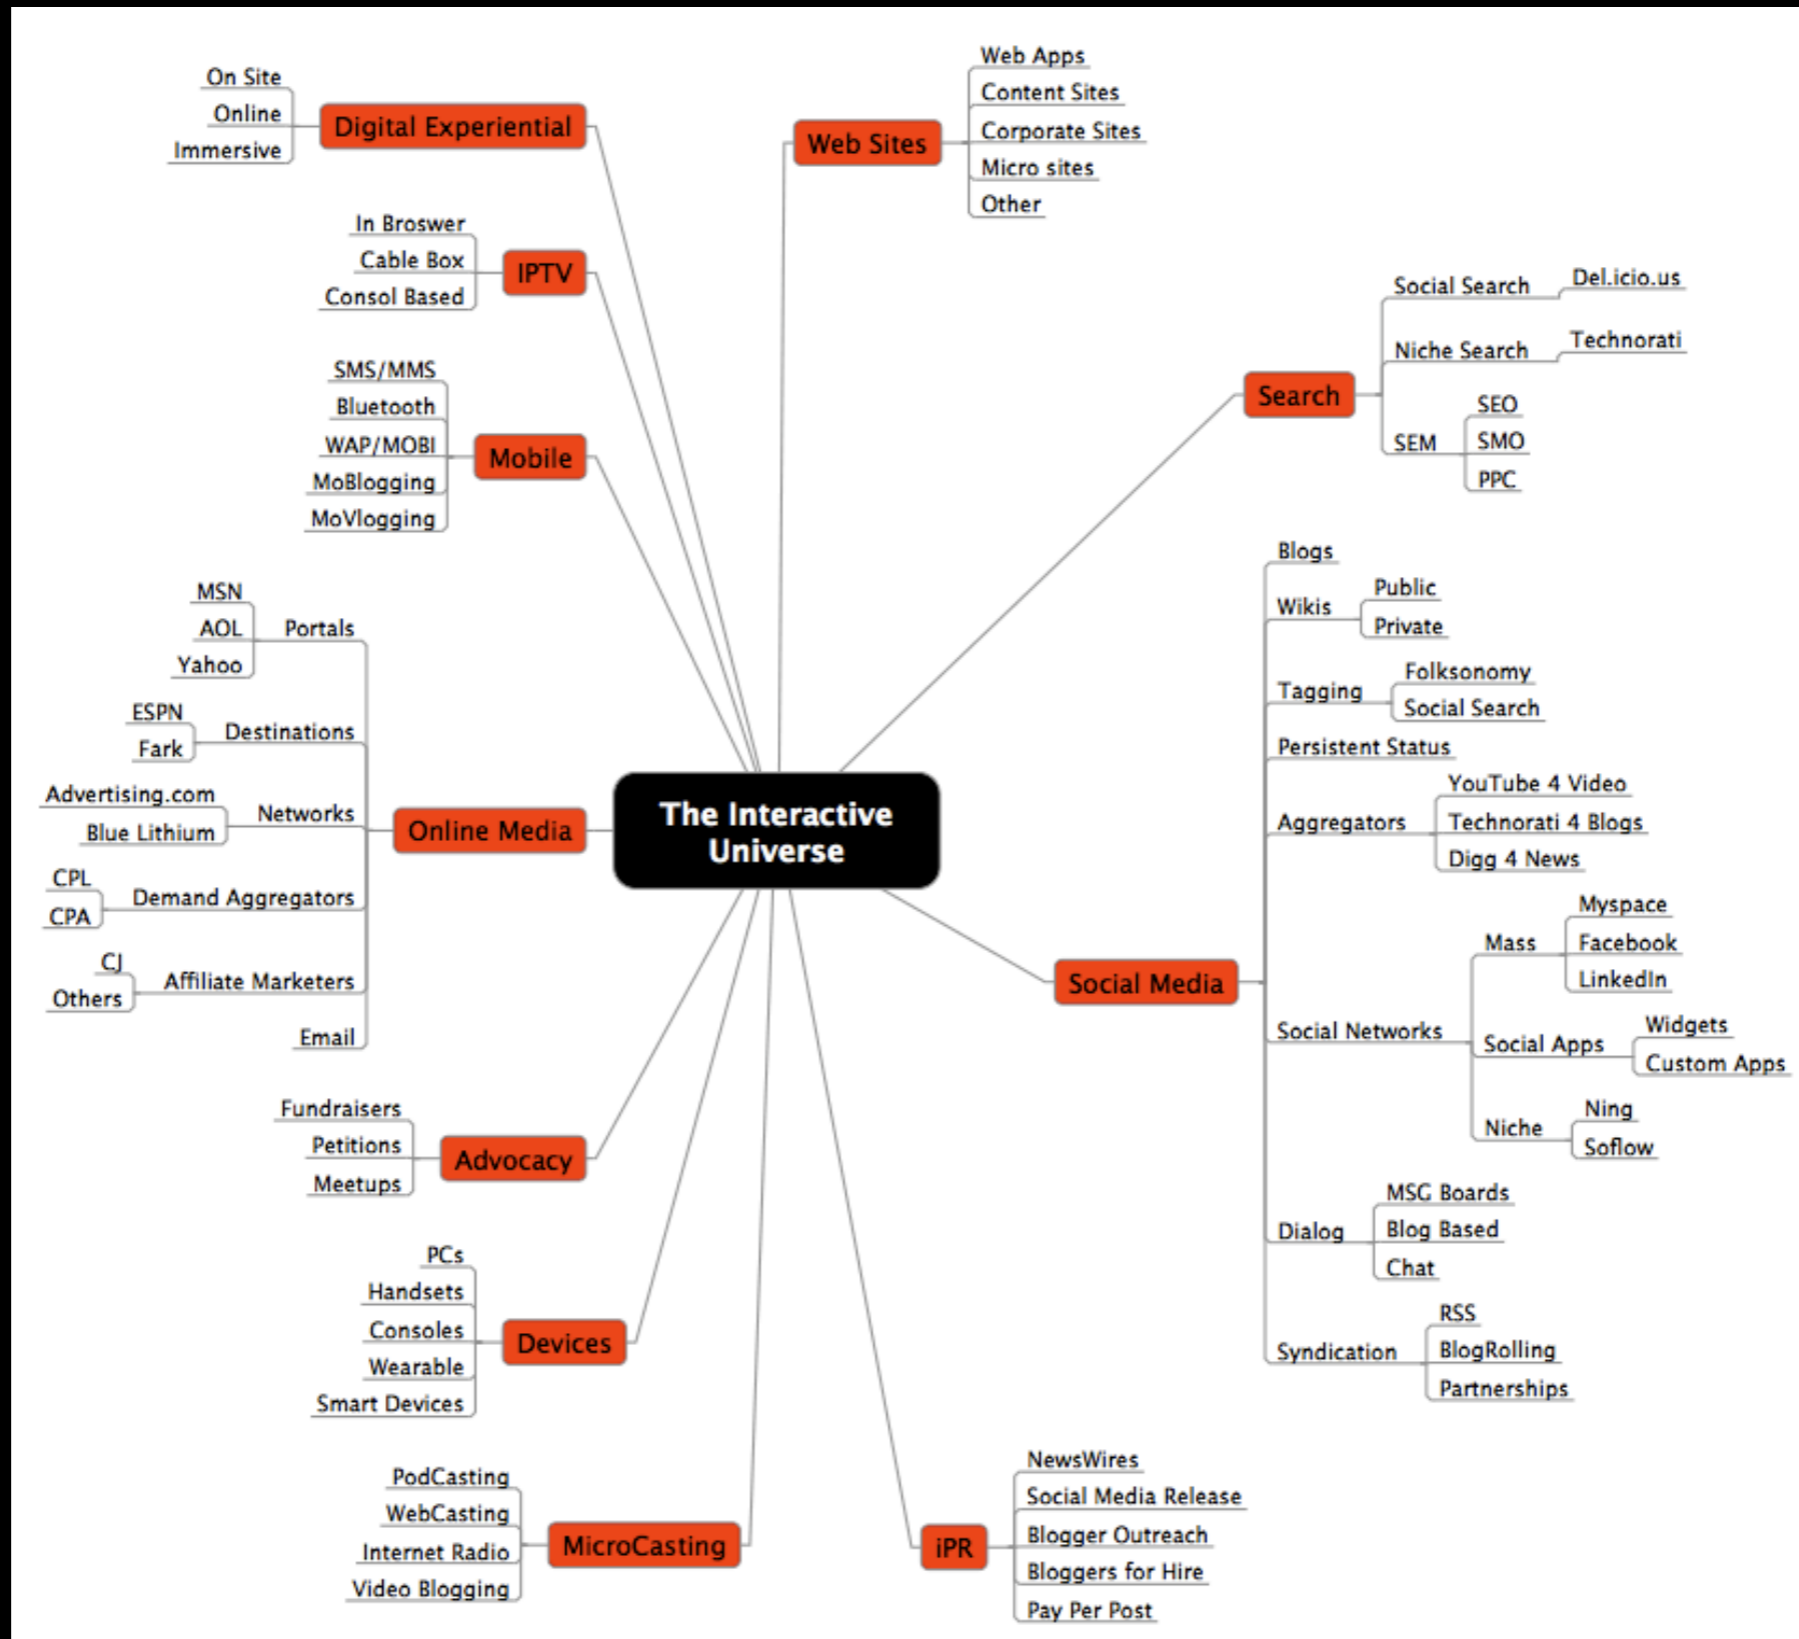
The Interactive Universe

Digital Experiential
On Site
Online
Immersive

IPTV
In Broswer
Cable Box
Consol Based

Mobile
SMS/MMS
Bluetooth
WAP/MOBI
MoBlogging
MoVlogging

Online Media
Portals
MSN
AOL
Yahoo
Destinations
ESPN
Fark
Networks
Advertising.com
Blue Lithium
Demand Aggregators
CPL
CPA
Affiliate Marketers
CJ
Others
Email

Advocacy
Fundraisers
Petitions
Meetups

Devices
PCs
Handsets
Consoles
Wearable
Smart Devices

MicroCasting
PodCasting
WebCasting
Internet Radio
Video Blogging

Web Sites
Web Apps
Content Sites
Corporate Sites
Micro sites
Other

Search
Social Search
Del.icio.us
Niche Search
Technorati
SEM
SEO
SMO
PPC

Social Media
Blogs
Wikis
Public
Private
Tagging
Folksonomy
Social Search
Persistent Status
Aggregators
YouTube 4 Video
Technorati 4 Blogs
Digg 4 News
Social Networks
Mass
Myspace
Facebook
LinkedIn
Social Apps
Widgets
Custom Apps
Niche
Ning
Soflow
Dialog
MSG Boards
Blog Based
Chat
Syndication
RSS
BlogRolling
Partnerships

iPR
NewsWires
Social Media Release
Blogger Outreach
Bloggers for Hire
Pay Per Post